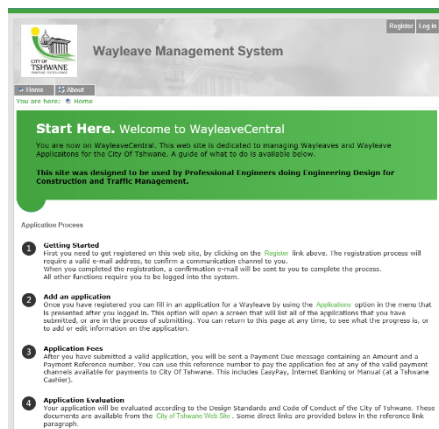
Register Log In

CITY OF TSHWANE

Wayleave Management System

Home | About

You are here: Home

Start Here. Welcome to WayleaveCentral

You are now on WayleaveCentral. This web site is dedicated to managing Wayleaves and Wayleave Applicaitons for the City Of Tshwane. A guide of what to do is available below.

This site was designed to be used by Professional Engineers doing Engineering Design for Construction and Traffic Management.

Application Process

1 Getting Started
First you need to get registered on this web site, by clicking on the Register link above. The registration process will require a valid e-mail address, to confirm a communication channel to you.
When you completed the registration, a confirmation e-mail will be sent to you to complete the process.
All other functions require you to be logged into the system.

2 Add an application
Once you have registered you can fill in an application for a Wayleave by using the Applications option in the menu that is presented after you logged in. This option will open a screen that will list all of the applications that you have submitted, or are in the process of submitting. You can return to this page at any time, to see what the progress is, or to add or edit information on the application.

3 Application Fees
After you have submitted a valid application, you will be sent a Payment Due message containing an Amount and a Payment Reference number. You can use this reference number to pay the application fee at any of the valid payment channels available for payments to City Of Tshwane. This includes EasyPay, Internet Banking or Manual (at a Tshwane Cashier).

4 Application Evaluation
Your application will be evaluated according to the Design Standards and Code of Conduct of the City of Tshwane. These documents are available from the City of Tshwane Web Site . Some direct links are provided below in the reference link paragraph.